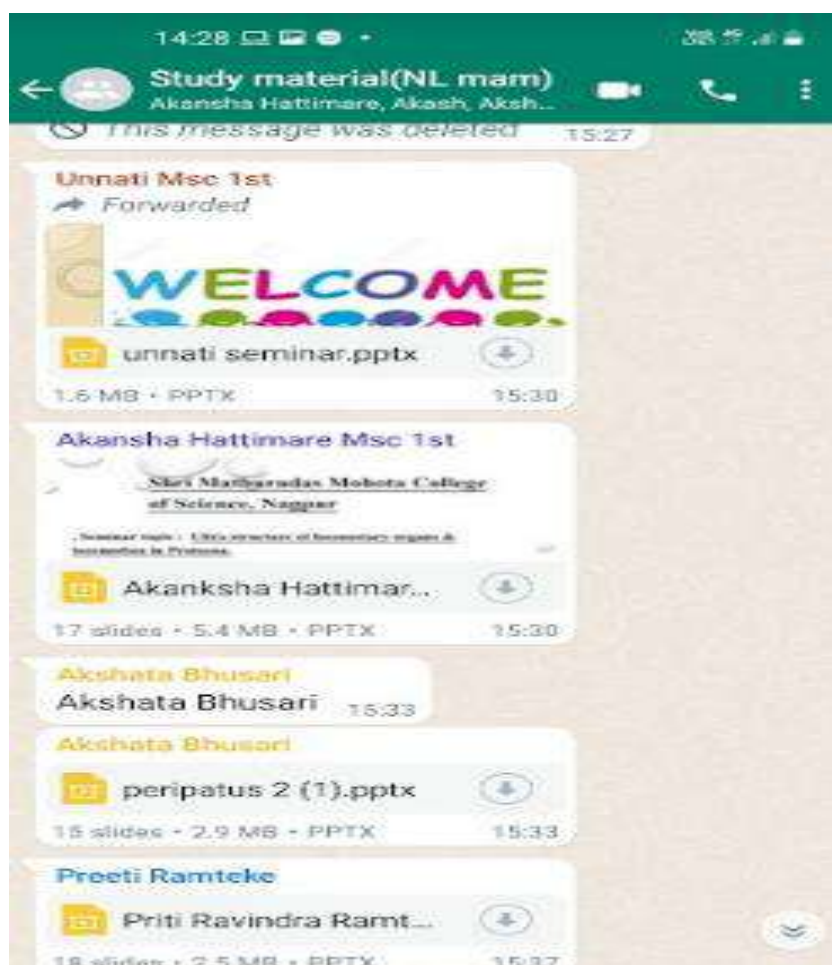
14:28

Study material(NL mam)
Akansha Hattimare, Akash, Aksh...

This message was deleted 15:27

Unnati Msc 1st
Forwarded
WELCOME
unnati seminar.pptx
1.6 MB • PPTX 15:30

Akansha Hattimare Msc 1st
Shri Mathuradas Mohota College of Science, Nagpur
Seminar topic : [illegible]
Akanksha Hattimar...
17 slides • 5.4 MB • PPTX 15:30

Akshata Bhusari
Akshata Bhusari 15:33

Akshata Bhusari
peripatus 2 (1).pptx
15 slides • 2.9 MB • PPTX 15:33

Preeti Ramteke
Priti Ravindra Ramt...
18 slides • 2.5 MB • PPTX 15:37